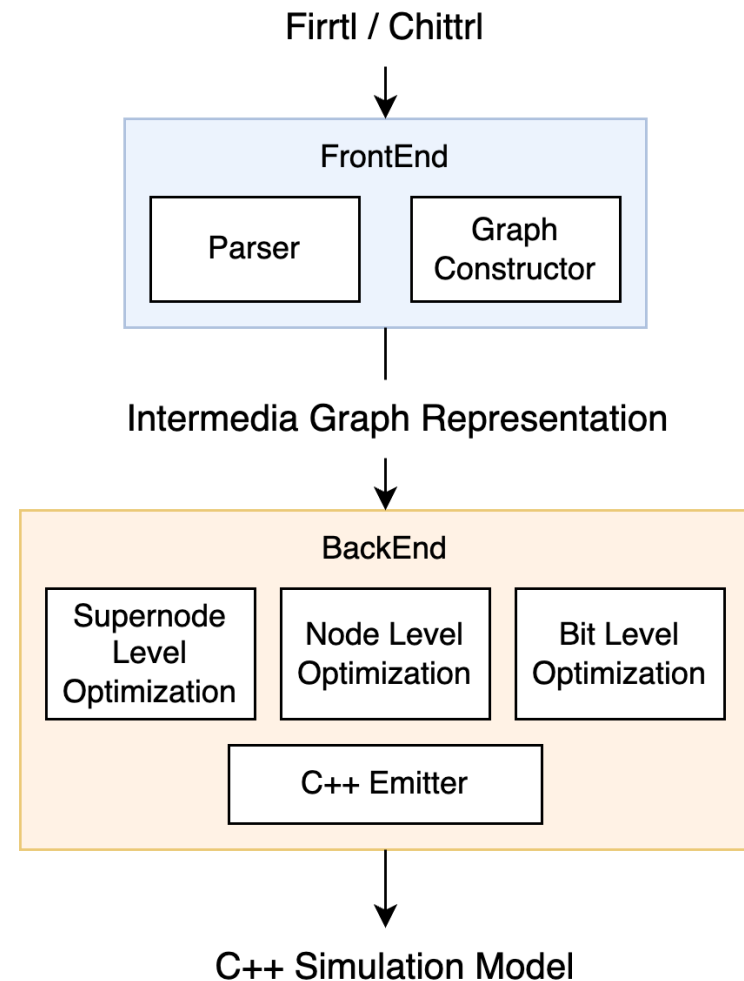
Firrtl / Chittrl

FrontEnd

Parser

Graph Constructor

Intermedia Graph Representation

BackEnd

Supernode Level Optimization

Node Level Optimization

Bit Level Optimization

C++ Emitter

C++ Simulation Model